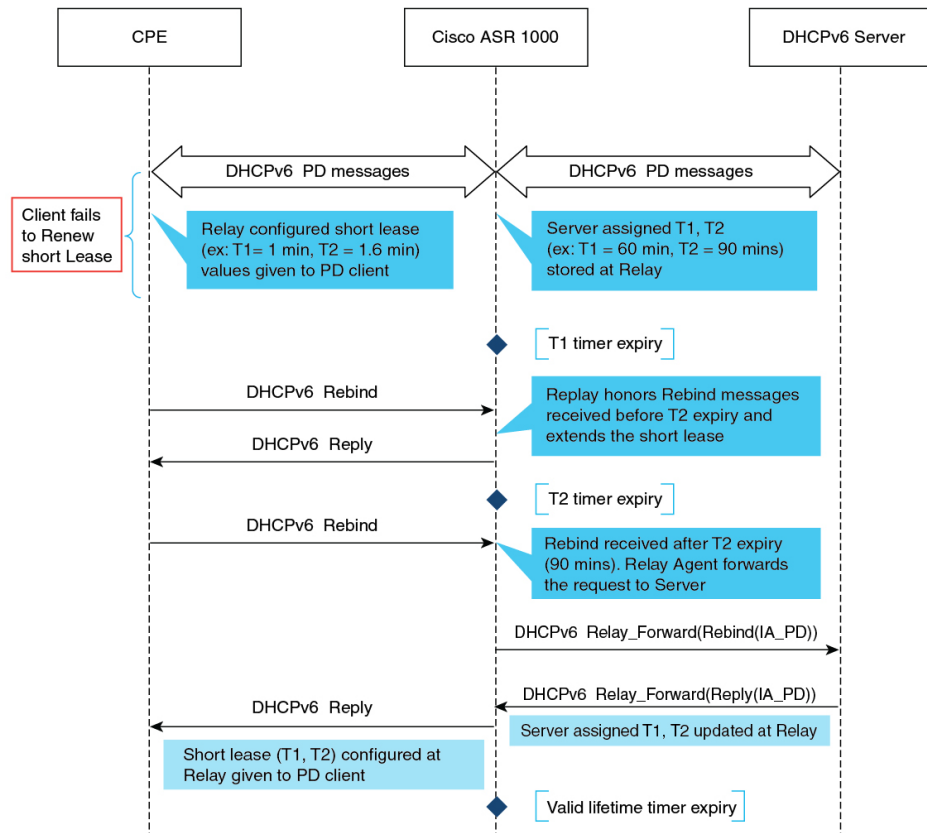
CPE

Cisco ASR 1000

DHCPv6 Server

DHCPv6 PD messages

DHCPv6 PD messages

Client fails to Renew short Lease

Relay configured short lease (ex: T1= 1 min, T2 = 1.6 min) values given to PD client

Server assigned T1, T2 (ex: T1 = 60 min, T2 = 90 mins) stored at Relay

T1 timer expiry

DHCPv6 Rebind

Replay honors Rebind messages received before T2 expiry and extends the short lease

DHCPv6 Reply

T2 timer expiry

DHCPv6 Rebind

Rebind received after T2 expiry (90 mins). Relay Agent forwards the request to Server

DHCPv6 Relay_Forward(Rebind(IA_PD))

DHCPv6 Relay_Forward(Reply(IA_PD))

DHCPv6 Reply

Server assigned T1, T2 updated at Relay

Short lease (T1, T2) configured at Relay given to PD client

Valid lifetime timer expiry